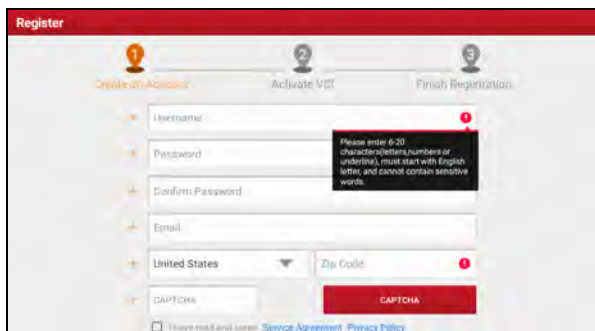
Register

1
Create an Account

2
Activate VCI

3
Finish Registration

*
Username

Please enter 6-20 characters(letters,numbers or underline), must start with English letter, and cannot contain sensitive words.

*
Password

*
Confirm Password

*
Email

*
United States

Zip Code

*
CAPTCHA

CAPTCHA

I have read and agree Service Agreement Privacy Policy